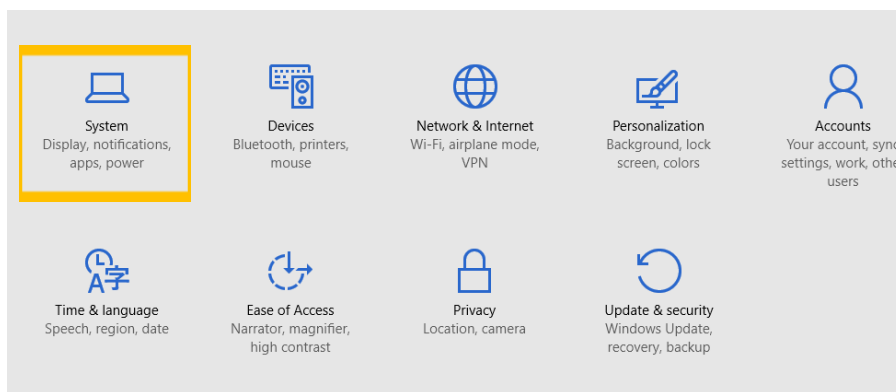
System
Display, notifications, apps, power

Devices
Bluetooth, printers, mouse

Network & Internet
Wi-Fi, airplane mode, VPN

Personalization
Background, lock screen, colors

Accounts
Your account, sync settings, work, othe users

Time & language
Speech, region, date

Ease of Access
Narrator, magnifier, high contrast

Privacy
Location, camera

Update & security
Windows Update, recovery, backup